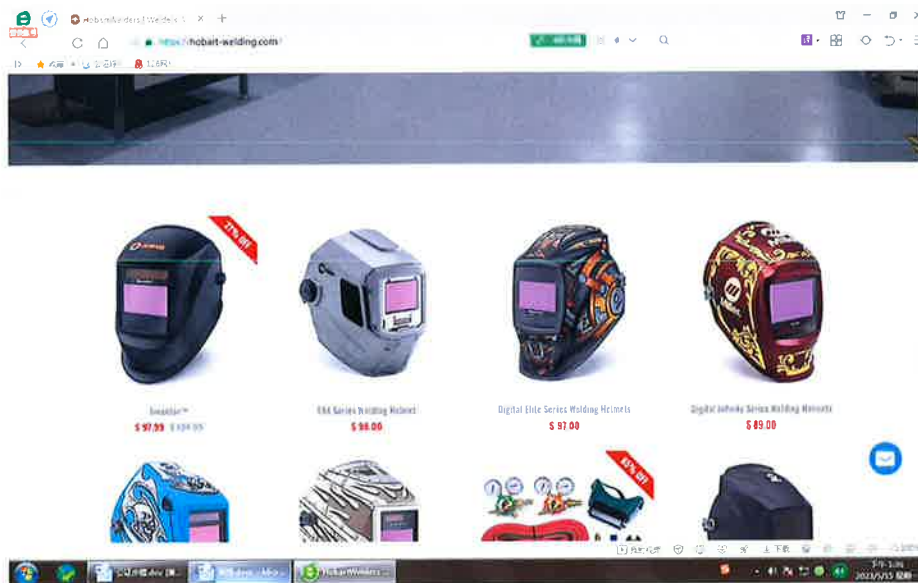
Hobart Welders | Welders
https://hobart-welding.com/

21% OFF

Inventor™
$ 97.99 $ 124.95

EXA Series Welding Helmet
$ 98.00

Digital Elite Series Welding Helmets
$ 97.00

Digital Infinity Series Welding Helmets
$ 89.00

43% OFF

HobartWelders